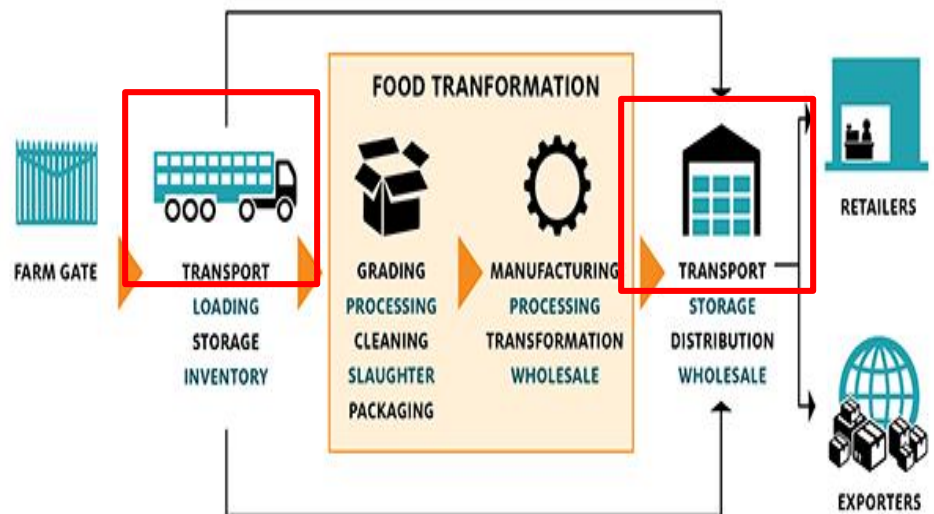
FOOD TRANFORMATION

FARM GATE

TRANSPORT
LOADING
STORAGE
INVENTORY

GRADING
PROCESSING
CLEANING
SLAUGHTER
PACKAGING

MANUFACTURING
PROCESSING
TRANSFORMATION
WHOLESALE

TRANSPORT
STORAGE
DISTRIBUTION
WHOLESALE

RETAILERS

EXPORTERS